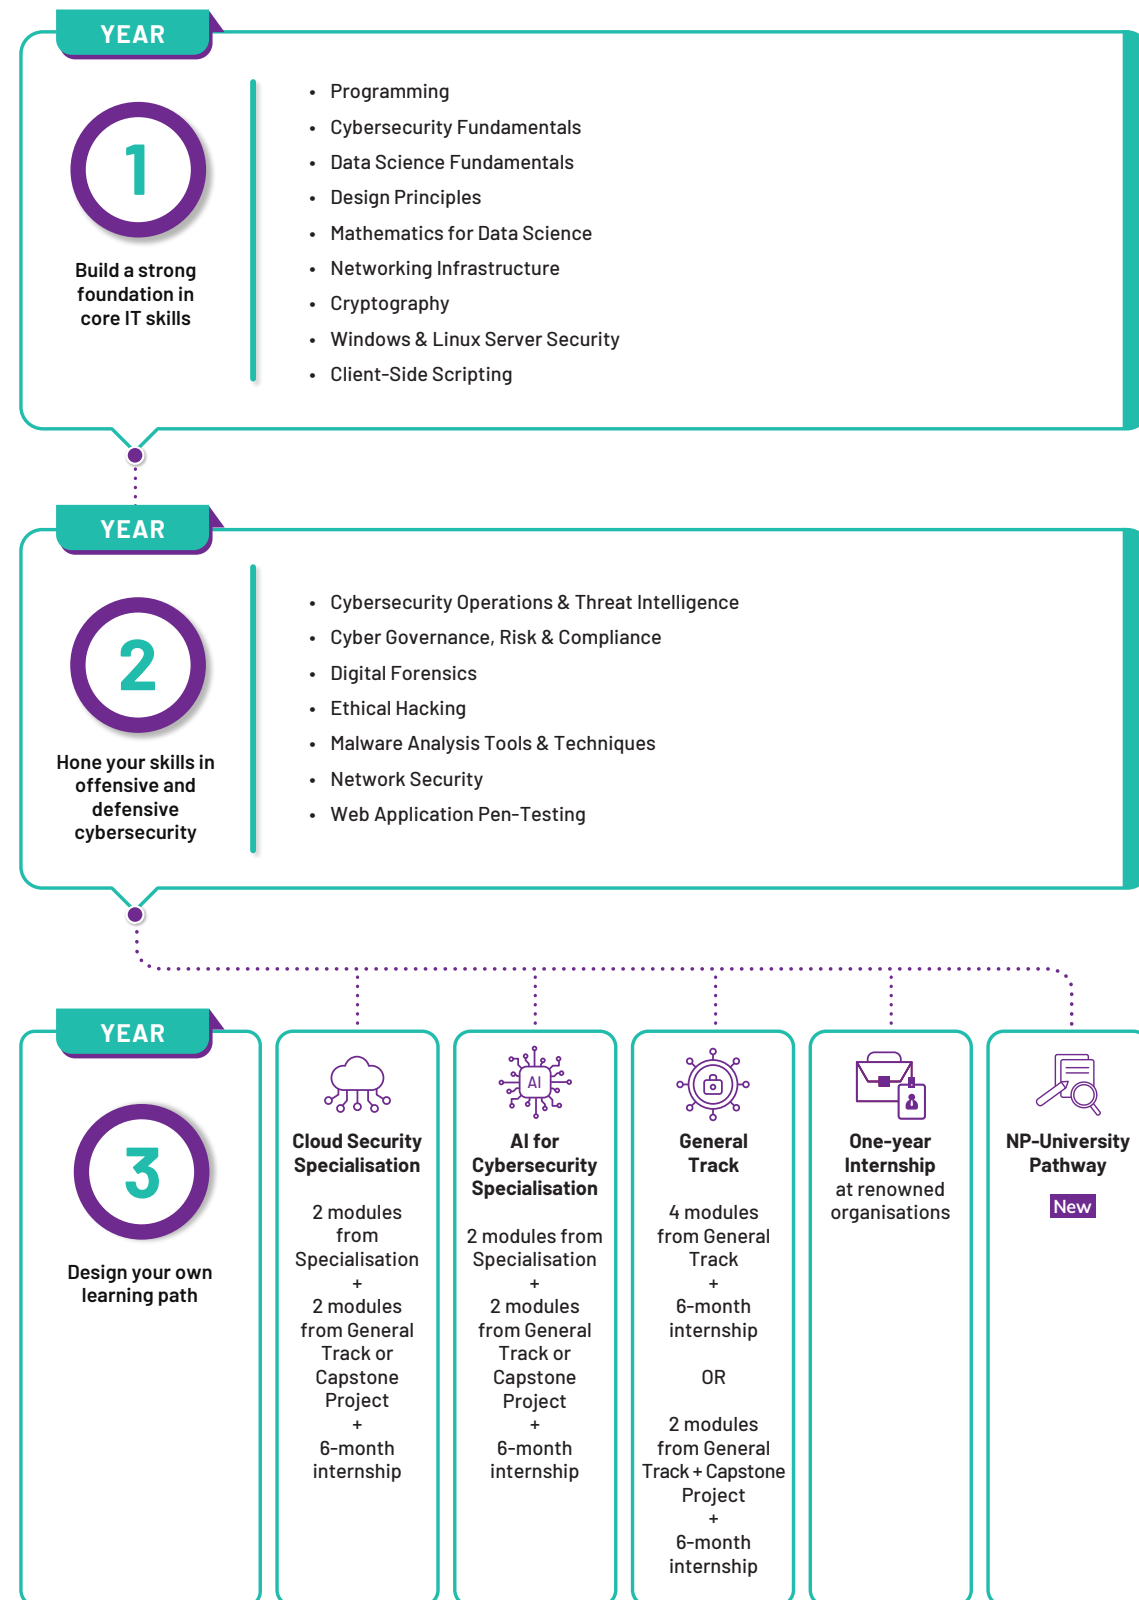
YEAR

1

Build a strong foundation in core IT skills

- Programming
- Cybersecurity Fundamentals
- Data Science Fundamentals
- Design Principles
- Mathematics for Data Science
- Networking Infrastructure
- Cryptography
- Windows & Linux Server Security
- Client-Side Scripting

YEAR

2

Hone your skills in offensive and defensive cybersecurity

- Cybersecurity Operations & Threat Intelligence
- Cyber Governance, Risk & Compliance
- Digital Forensics
- Ethical Hacking
- Malware Analysis Tools & Techniques
- Network Security
- Web Application Pen-Testing

YEAR

3

Design your own learning path

Cloud Security Specialisation

2 modules from Specialisation + 2 modules from General Track or Capstone Project + 6-month internship

AI

AI for Cybersecurity Specialisation

2 modules from Specialisation + 2 modules from General Track or Capstone Project + 6-month internship

General Track

4 modules from General Track + 6-month internship

OR

2 modules from General Track + Capstone Project + 6-month internship

One-year Internship at renowned organisations

NP-University Pathway

New